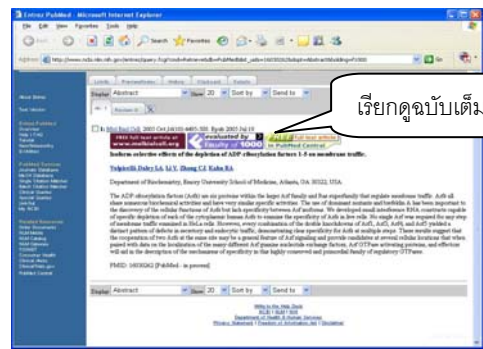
Entrez PubMed - Microsoft Internet Explorer

File Edit View Favorites Tools Help

Back Search Favorites

Address http://www.ncbi.nlm.nih.gov/entrez/query.fcgi?cmd=Retrieve&db=PubMed&list_uids=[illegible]&dopt=Abstract&itool=pubmed_AbstractPlus

Go Links

Limits Preview/Index History Clipboard Details

Display Abstract Show 20 Sort by Send to

All: 1 Review: 0

About Entrez

Text Version

Entrez PubMed
Overview
Help | FAQ
Tutorials
New/Noteworthy
E-Utilities

PubMed Services
Journals Database
MeSH Database
Single Citation Matcher
Batch Citation Matcher
Clinical Queries
Special Queries
LinkOut
My NCBI

Related Resources
Order Documents
NLM Mobile
NLM Catalog
NLM Gateway
TOXNET
Consumer Health
Clinical Alerts
ClinicalTrials.gov
PubMed Central

1: Mol Biol Cell. 2005 Oct;16(10):4495-508. Epub 2005 Jul 13.

FREE full text article at www.molbiolcell.org

evaluated by Faculty of 1000

FREE full text article in PubMed Central

เรียกดูฉบับเต็ม

Isoform-selective effects of the depletion of ADP-ribosylation factors 1-5 on membrane traffic.

Volpicelli-Daley LA, Li Y, Zhang CJ, Kahn RA.

Department of Biochemistry, Emory University School of Medicine, Atlanta, GA 30322, USA.

The ADP-ribosylation factors (Arfs) are six proteins within the larger Arf family and that reportedly that regulate membrane traffic. Arfs all share numerous biochemical activities and have very similar specific activities. The use of dominant mutants and biochemical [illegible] ... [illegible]

PMID: 16030262 [PubMed - in process]

Display Abstract Show 20 Sort by Send to

Write to the Help Desk
NCBI | NLM | NIH
Department of Health & Human Services
Privacy Statement | Freedom of Information Act | Disclaimer